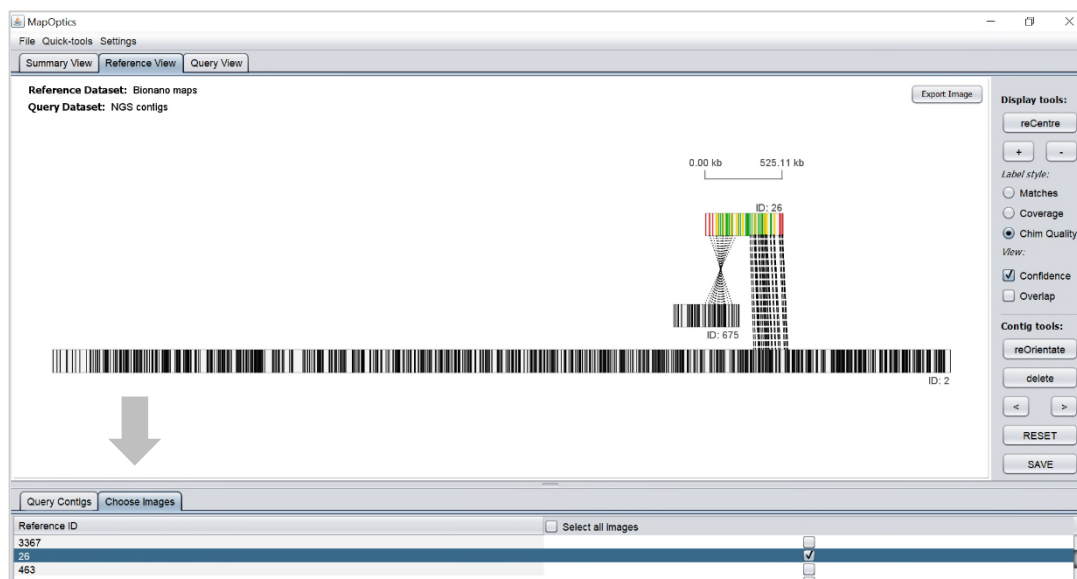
MapOptics

File Quick-tools Settings

Summary View Reference View Query View

Reference Dataset: Bionano maps
Query Dataset: NGS contigs

Export Image

Display tools:

reCentre

+ -

Label style:

Matches

Coverage

Chim Quality

View:

Confidence

Overlap

Contig tools:

reOrientate

delete

< >

RESET

SAVE

0.00 kb 525.11 kb

ID: 26

ID: 675

ID: 2

Query Contigs Choose Images

| Reference ID | Select all images |
|---|---|
| 3367 | |
| 26 | |
| 463 | |